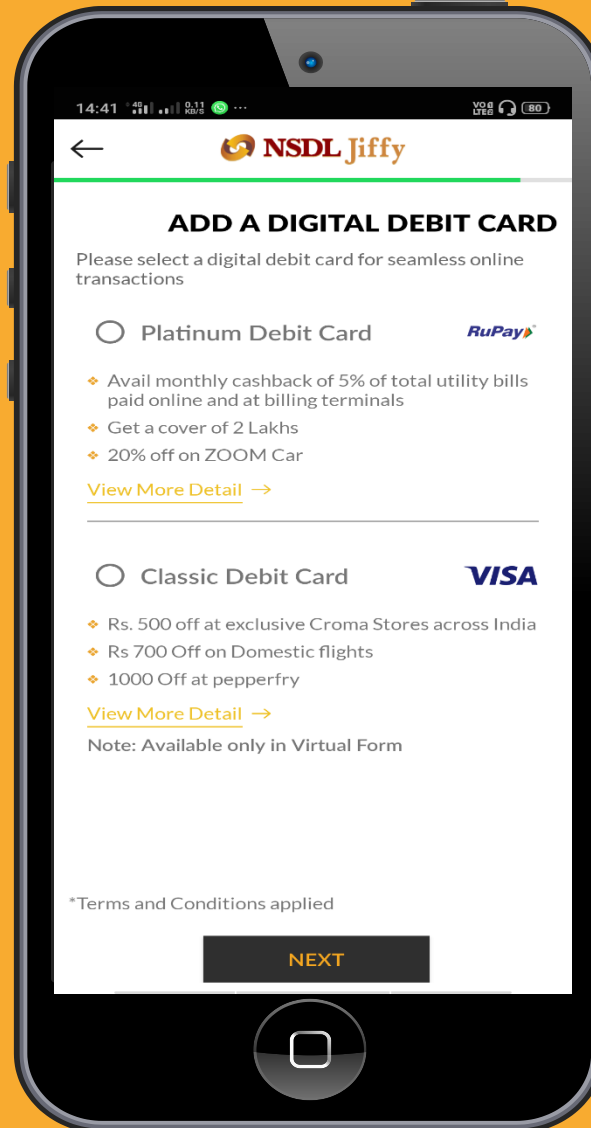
14:41 4G 0.11 KB/S ··· VoLTE 80

←

NSDL Jiffy

ADD A DIGITAL DEBIT CARD

Please select a digital debit card for seamless online transactions

Platinum Debit Card

RuPay

Avail monthly cashback of 5% of total utility bills paid online and at billing terminals

Get a cover of 2 Lakhs

20% off on ZOOM Car

View More Detail →

Classic Debit Card

VISA

Rs. 500 off at exclusive Croma Stores across India

Rs 700 Off on Domestic flights

1000 Off at pepperfry

View More Detail →

Note: Available only in Virtual Form

*Terms and Conditions applied

NEXT